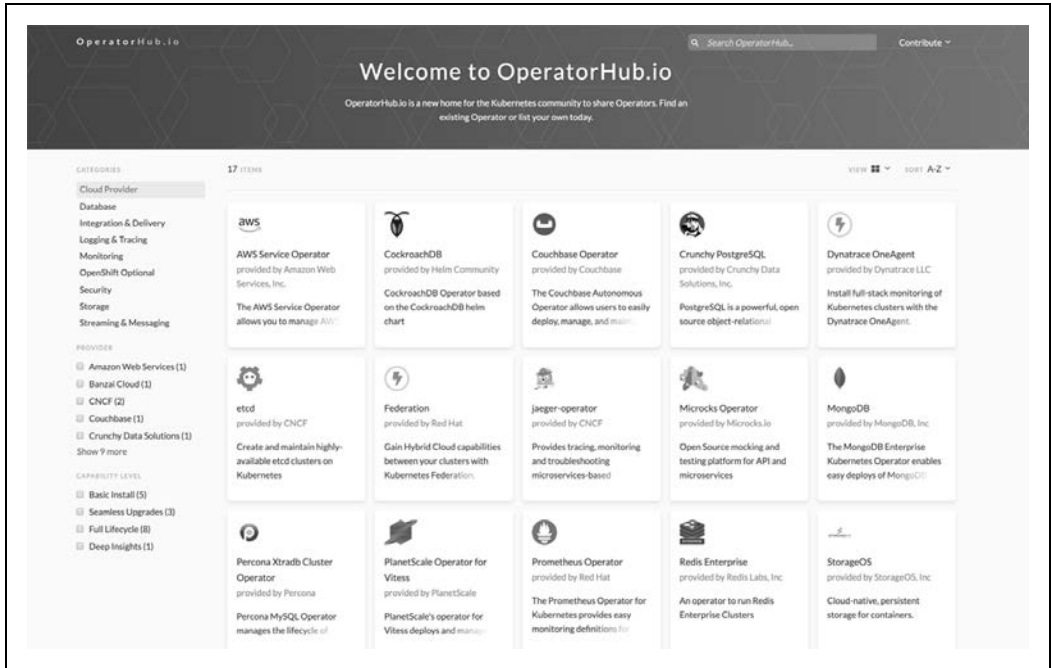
OperatorHub.io

Search OperatorHub...

Contribute

Welcome to OperatorHub.io

OperatorHub.io is a new home for the Kubernetes community to share Operators. Find an existing Operator or list your own today.

CATEGORIES

Cloud Provider
Database
Integration & Delivery
Logging & Tracing
Monitoring
OpenShift Optional
Security
Storage
Streaming & Messaging

PROVIDER

Amazon Web Services (1)
Banzai Cloud (1)
CNCF (2)
Couchbase (1)
Crunchy Data Solutions (1)
Show 9 more

CAPABILITY LEVEL

Basic Install (5)
Seamless Upgrades (3)
Full Lifecycle (8)
Deep Insights (1)

17 ITEMS

VIEW SORT A-Z

aws
AWS Service Operator
provided by Amazon Web Services, Inc.
The AWS Service Operator allows you to manage AWS

CockroachDB
provided by Helm Community
CockroachDB Operator based on the CockroachDB helm chart

Couchbase Operator
provided by Couchbase
The Couchbase Autonomous Operator allows users to easily deploy, manage, and main

Crunchy PostgreSQL
provided by Crunchy Data Solutions, Inc.
PostgreSQL is a powerful, open source object-relational

Dynatrace OneAgent
provided by Dynatrace LLC
Install full-stack monitoring of Kubernetes clusters with the Dynatrace OneAgent.

etcd
provided by CNCF
Create and maintain highly-available etcd clusters on Kubernetes

Federation
provided by Red Hat
Gain Hybrid Cloud capabilities between your clusters with Kubernetes Federation.

jaeger-operator
provided by CNCF
Provides tracing, monitoring and troubleshooting microservices-based

Microcks Operator
provided by Microcks.io
Open Source mocking and testing platform for API and microservices

MongoDB
provided by MongoDB, Inc
The MongoDB Enterprise Kubernetes Operator enables easy deploys of MongoDB

Percona Xtradb Cluster Operator
provided by Percona
Percona MySQL Operator manages the lifecycle of

PlanetScale Operator for Vitess
provided by PlanetScale
PlanetScale's operator for Vitess deploys and manag

Prometheus Operator
provided by Red Hat
The Prometheus Operator for Kubernetes provides easy monitoring definitions for

Redis Enterprise
provided by Redis Labs, Inc
An operator to run Redis Enterprise Clusters

StorageOS
provided by StorageOS, Inc
Cloud-native, persistent storage for containers.